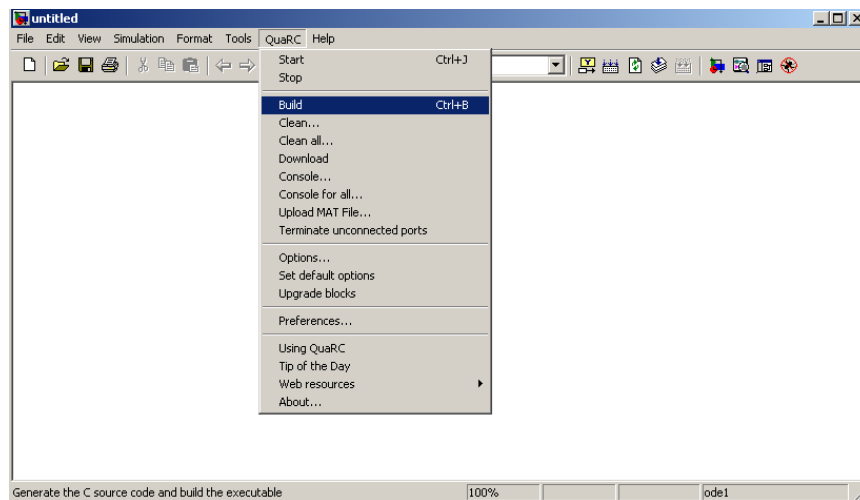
untitled

File Edit View Simulation Format Tools QuaRC Help

Start Ctrl+J
Stop

Build Ctrl+B
Clean...
Clean all...
Download
Console...
Console for all...
Upload MAT File...
Terminate unconnected ports

Options...
Set default options
Upgrade blocks

Preferences...

Using QuaRC
Tip of the Day
Web resources
About...

Generate the C source code and build the executable 100% ode1